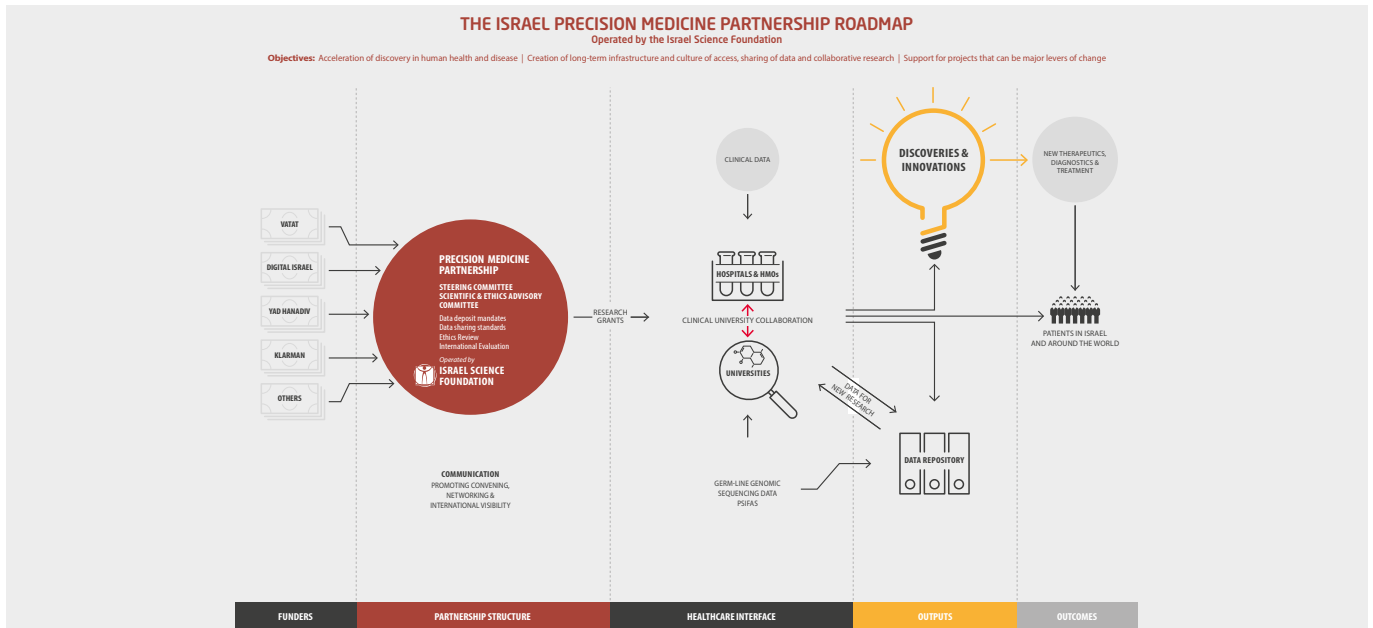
THE ISRAEL PRECISION MEDICINE PARTNERSHIP ROADMAP
Operated by the Israel Science Foundation

Objectives: Acceleration of discovery in human health and disease | Creation of long-term infrastructure and culture of access, sharing of data and collaborative research | Support for projects that can be major levers of change

VATAT
DIGITAL ISRAEL
YAD HANADIV
KLARMAN
OTHERS

PRECISION MEDICINE PARTNERSHIP
STEERING COMMITTEE
SCIENTIFIC & ETHICS ADVISORY COMMITTEE
Data deposit mandates
Data sharing standards
Ethics Review
International Evaluation
Operated by
ISRAEL SCIENCE FOUNDATION

COMMUNICATION
PROMOTING CONVENING, NETWORKING & INTERNATIONAL VISIBILITY

RESEARCH GRANTS

CLINICAL DATA
HOSPITALS & HMOs
CLINICAL UNIVERSITY COLLABORATION
UNIVERSITIES
GERM-LINE GENOMIC SEQUENCING DATA PSIFAS

DATA FOR NEW RESEARCH

DISCOVERIES & INNOVATIONS
DATA REPOSITORY

NEW THERAPEUTICS, DIAGNOSTICS & TREATMENT
PATIENTS IN ISRAEL AND AROUND THE WORLD

FUNDERS
PARTNERSHIP STRUCTURE
HEALTHCARE INTERFACE
OUTPUTS
OUTCOMES